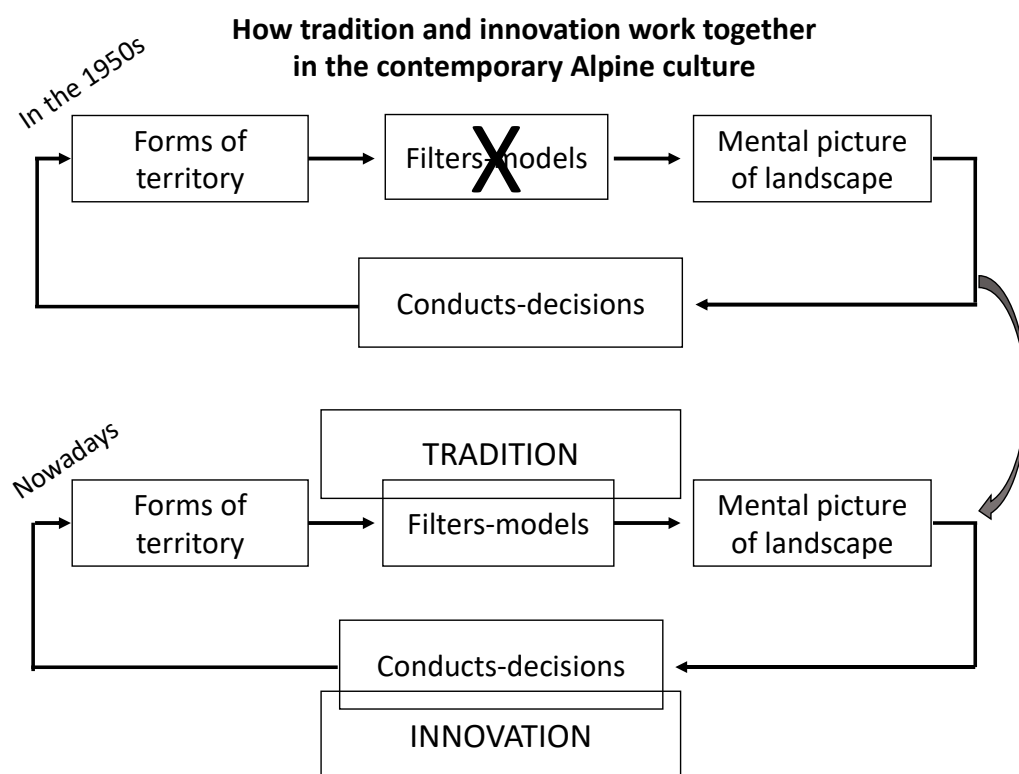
How tradition and innovation work together in the contemporary Alpine culture

In the 1950s

Forms of territory

Filters-models

X

Mental picture of landscape

Conducts-decisions

Nowadays

TRADITION

Forms of territory

Filters-models

Mental picture of landscape

Conducts-decisions

INNOVATION